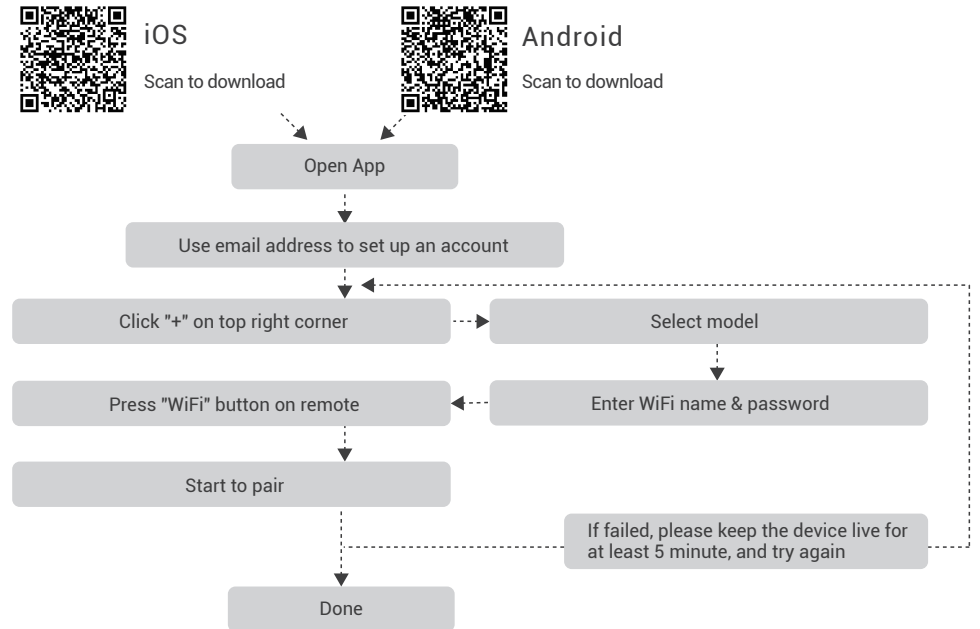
iOS
Scan to download

Android
Scan to download

Open App

Use email address to set up an account

Click "+" on top right corner

Select model

Press "WiFi" button on remote

Enter WiFi name & password

Start to pair

If failed, please keep the device live for at least 5 minute, and try again

Done